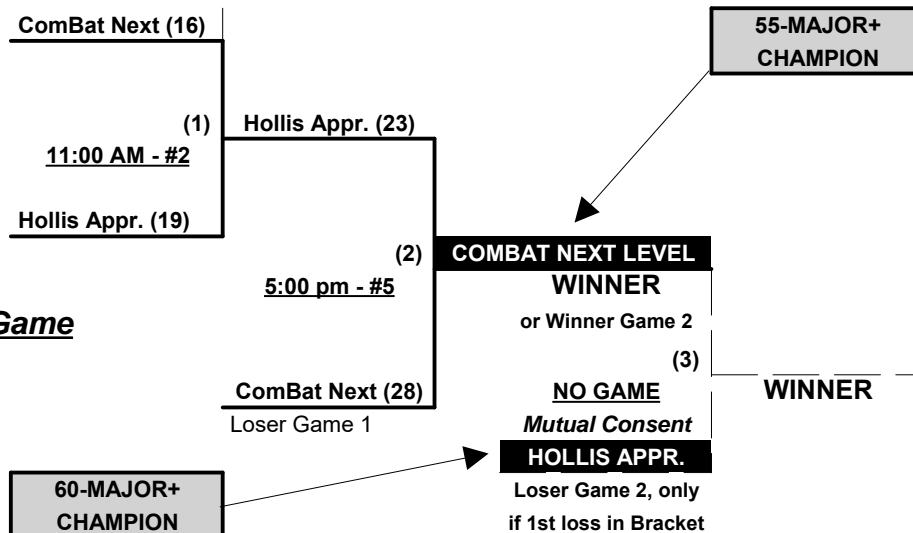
ComBat Next (16)

55-MAJOR+ CHAMPION

(1)

Hollis Appr. (23)

11:00 AM - #2

Hollis Appr. (19)

(2)

COMBAT NEXT LEVEL

5:00 pm - #5

WINNER

Game

or Winner Game 2

(3)

ComBat Next (28)

NO GAME

WINNER

Loser Game 1

Mutual Consent

HOLLIS APPR.

60-MAJOR+ CHAMPION

Loser Game 2, only if 1st loss in Bracket